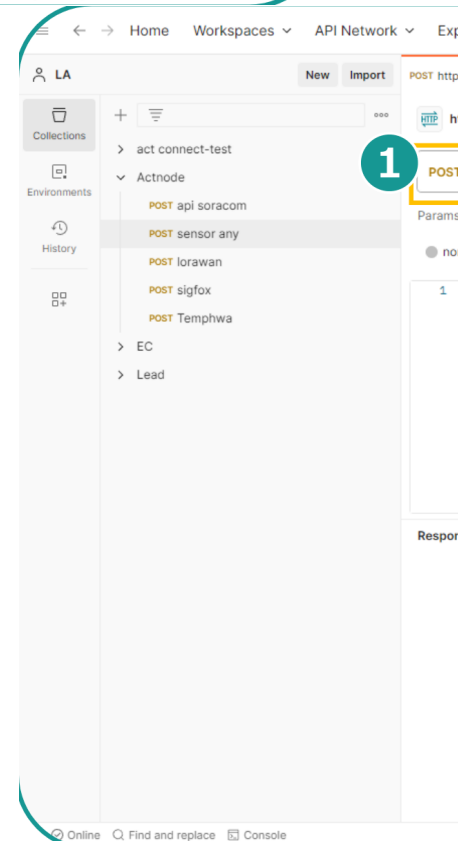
Home Workspaces API Network Exp

LA New Import

POST http

Collections
Environments
History

act connect-test
Actnode
POST api soracom
POST sensor any
POST lorawan
POST sigfox
POST Temphwa
EC
Lead

1

POST

Params

no

1

Respor

Online Find and replace Console